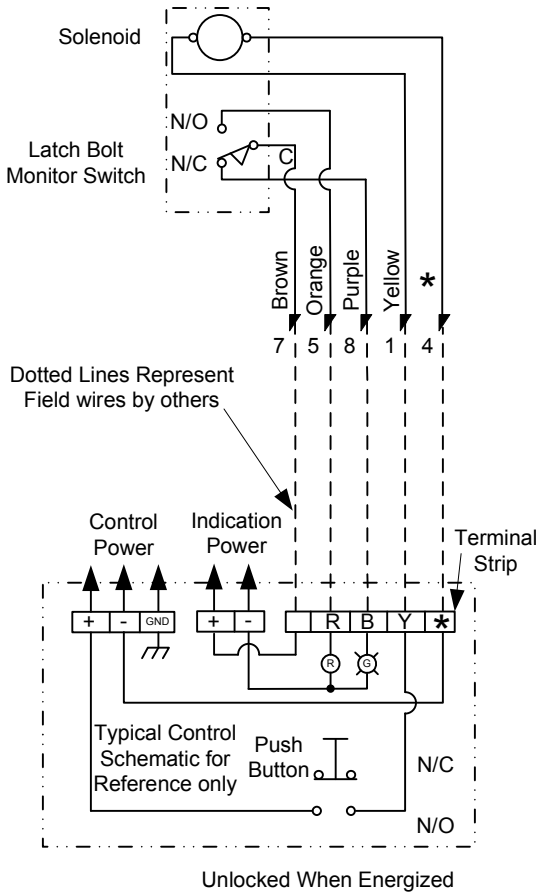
Solenoid

Latch Bolt Monitor Switch

N/O

N/C

C

Brown

Orange

Purple

Yellow

*

7

5

8

1

4

Dotted Lines Represent Field wires by others

Control Power

Indication Power

Terminal Strip

+

-

GND

+

-

R

B

Y

*

R

G

Typical Control Schematic for Reference only

Push Button

N/C

N/O

Unlocked When Energized